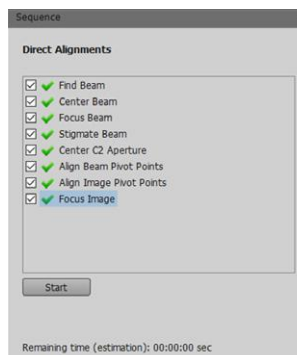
Sequence

Direct Alignments

Find Beam
Center Beam
Focus Beam
Stigmate Beam
Center C2 Aperture
Align Beam Pivot Points
Align Image Pivot Points
Focus Image

Start

Remaining time (estimation): 00:00:00 sec